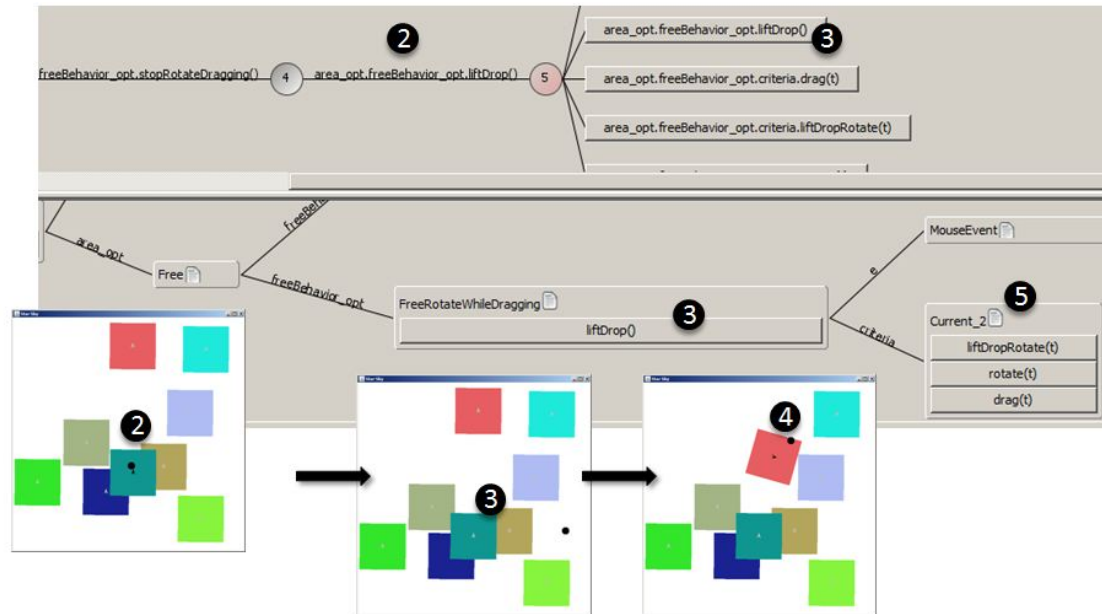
freeBehavior_opt.stopRotateDragging()
4
area_opt.freeBehavior_opt.liftDrop()
2
5
area_opt.freeBehavior_opt.liftDrop()
3
area_opt.freeBehavior_opt.criteria.drag(t)
area_opt.freeBehavior_opt.criteria.liftDropRotate(t)

area_opt
Free
freeBeha
freeBehavior_opt
FreeRotateWhileDragging
3
liftDrop()
e
MouseEvent
criteria
5
Current_2
liftDropRotate(t)
rotate(t)
drag(t)

2
3
4